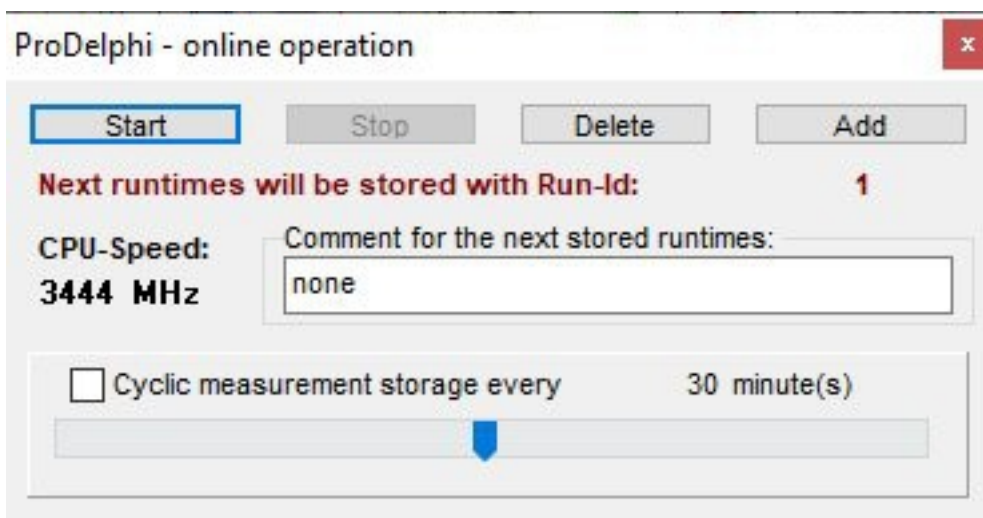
ProDelphi - online operation

x

Start

Stop

Delete

Add

Next runtimes will be stored with Run-Id: 1

CPU-Speed:
3444 MHz

Comment for the next stored runtimes:

none

Cyclic measurement storage every 30 minute(s)